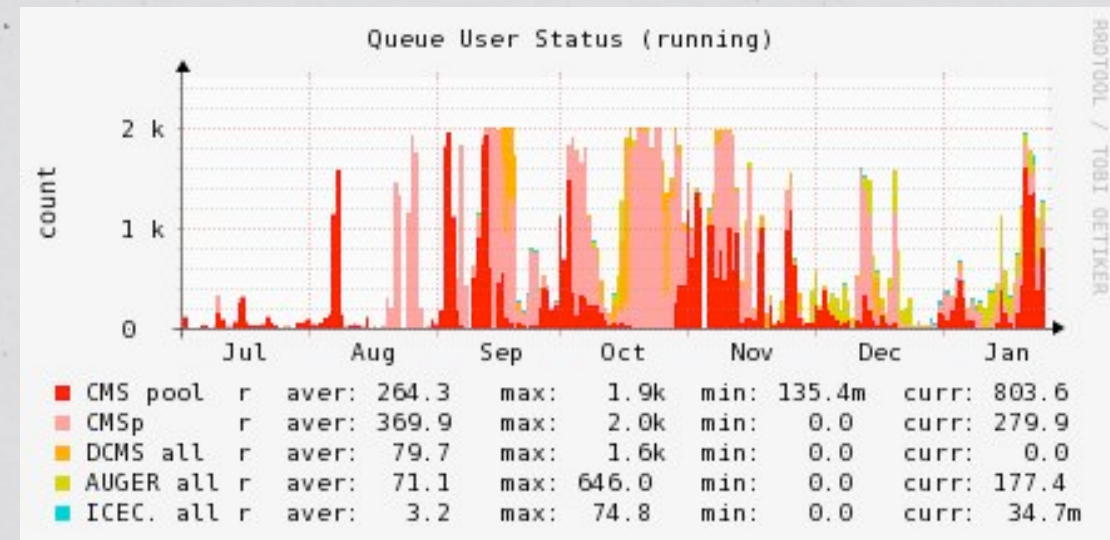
Queue User Status (running)

RRDTOOL / TOBI OETIKER

count

2 k
1 k
0

Jul Aug Sep Oct Nov Dec Jan

| | | | | | | |
|---|---|---|---|---|---|---|
| CMS pool r | aver: | 264.3 | max: 1.9k | min: 135.4m | curr: | 803.6 |
| CMSp r | aver: | 369.9 | max: 2.0k | min: 0.0 | curr: | 279.9 |
| DCMS all r | aver: | 79.7 | max: 1.6k | min: 0.0 | curr: | 0.0 |
| AUGER all r | aver: | 71.1 | max: 646.0 | min: 0.0 | curr: | 177.4 |
| ICEC. all r | aver: | 3.2 | max: 74.8 | min: 0.0 | curr: | 34.7m |